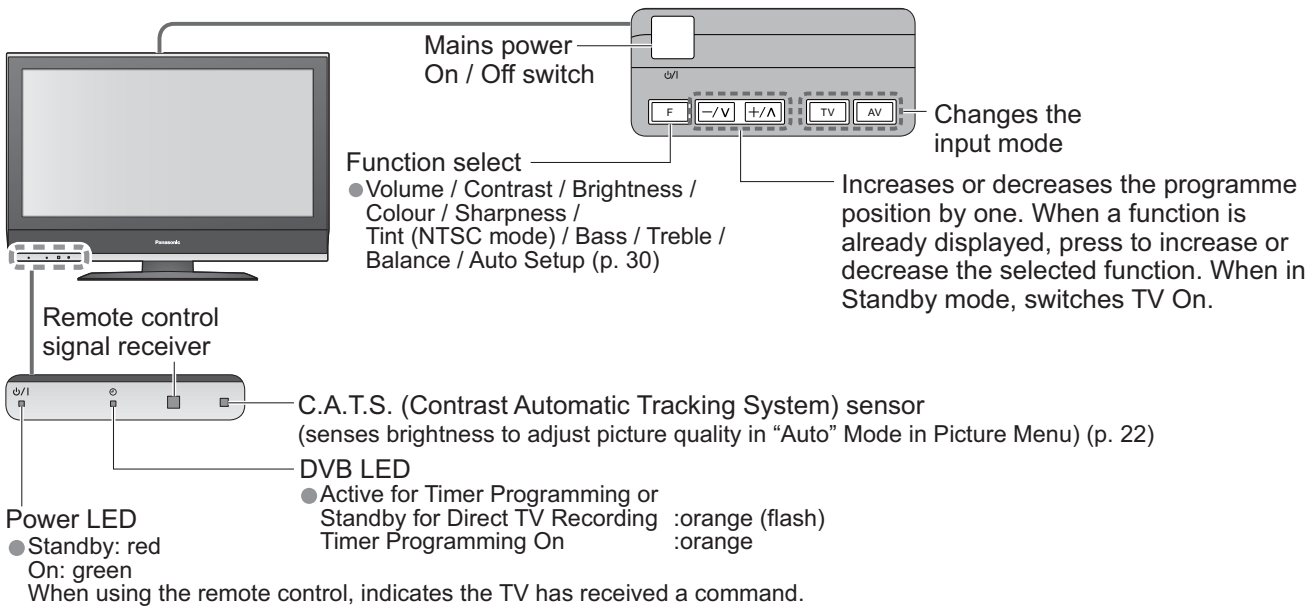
Mains power On / Off switch

⏻/I

F

−/∨

+/∧

TV

AV

Changes the input mode

Function select

● Volume / Contrast / Brightness / Colour / Sharpness / Tint (NTSC mode) / Bass / Treble / Balance / Auto Setup (p. 30)

Increases or decreases the programme position by one. When a function is already displayed, press to increase or decrease the selected function. When in Standby mode, switches TV On.

Panasonic

Remote control signal receiver

⏻/I

C.A.T.S. (Contrast Automatic Tracking System) sensor (senses brightness to adjust picture quality in “Auto” Mode in Picture Menu) (p. 22)

DVB LED

● Active for Timer Programming or Standby for Direct TV Recording :orange (flash)
Timer Programming On :orange

Power LED

● Standby: red
On: green
When using the remote control, indicates the TV has received a command.